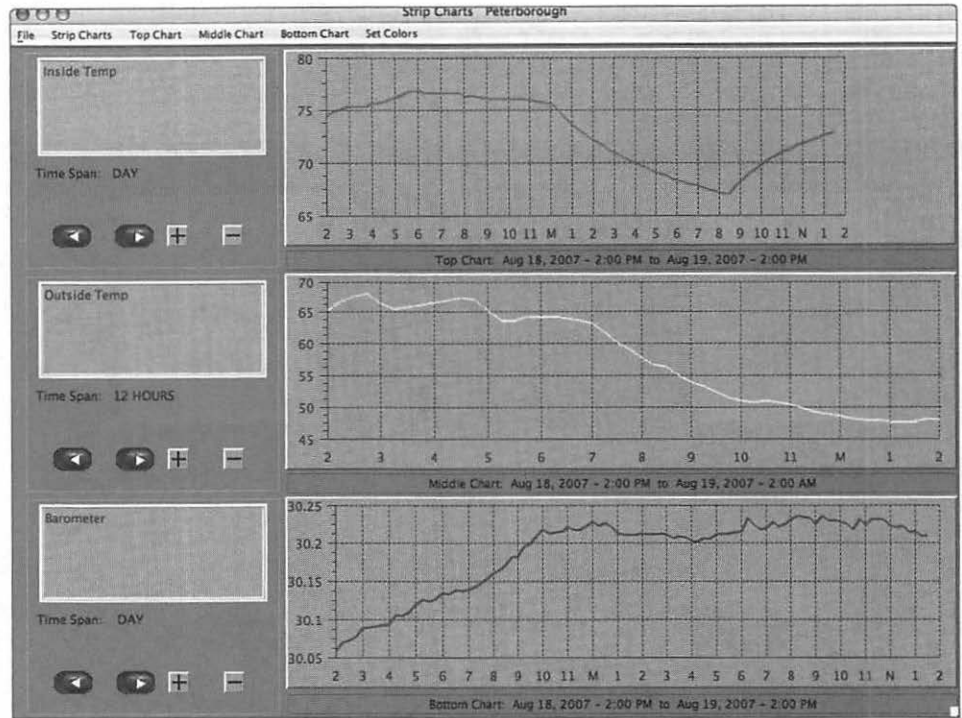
Strip Charts Peterborough

File Strip Charts Top Chart Middle Chart Bottom Chart Set Colors

Inside Temp

Time Span: DAY

80
75
70
65
2 3 4 5 6 7 8 9 10 11 M 1 2 3 4 5 6 7 8 9 10 11 N 1 2

Top Chart: Aug 18, 2007 - 2:00 PM to Aug 19, 2007 - 2:00 PM

Outside Temp

Time Span: 12 HOURS

70
65
60
55
50
45
2 3 4 5 6 7 8 9 10 11 M 1 2

Middle Chart: Aug 18, 2007 - 2:00 PM to Aug 19, 2007 - 2:00 AM

Barometer

Time Span: DAY

30.25
30.2
30.15
30.1
30.05
2 3 4 5 6 7 8 9 10 11 M 1 2 3 4 5 6 7 8 9 10 11 N 1 2

Bottom Chart: Aug 18, 2007 - 2:00 PM to Aug 19, 2007 - 2:00 PM